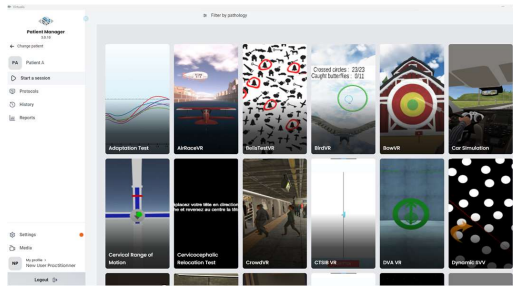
Patient Manager
3.0.13

← Change patient

PA Patient A

Start a session

Protocols

History

Reports

Settings

Media

NP My profile
New User Practitioner

Logout

Filter by pathology

Adaptation Test

AirRaceVR

BellsTestVR

Crossed circles : 23/23
Caught butterflies : 0/11

BirdVR

BowVR

Car Simulation

Cervical Range of Motion

placez votre tête en direction
et revenez au centre la tête

Cervicocephalic Relocation Test

CrowdVR

CTSIB VR

DVA VR

Dynamic SVV